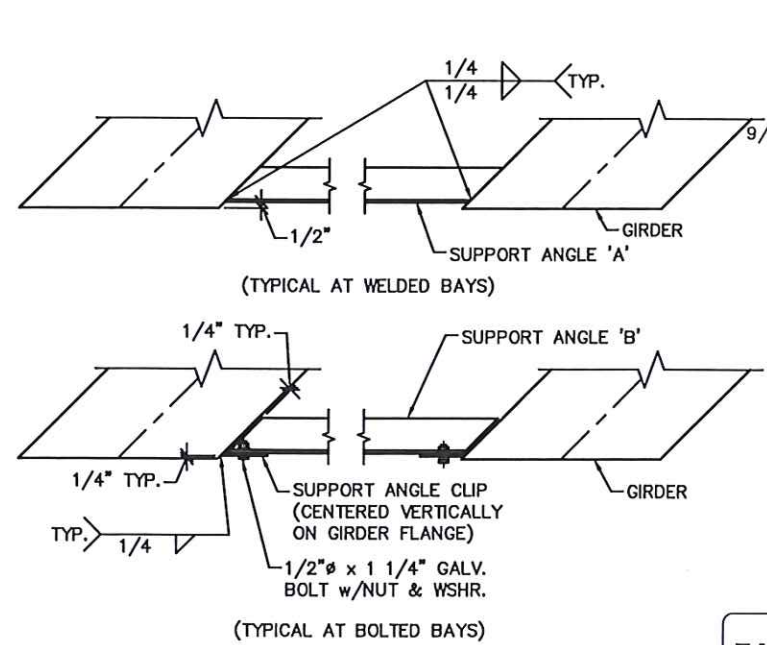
1/4
1/4
TYP.
9/
1/2"
GIRDER
SUPPORT ANGLE 'A'
(TYPICAL AT WELDED BAYS)

1/4" TYP.
SUPPORT ANGLE 'B'
1/4" TYP.
SUPPORT ANGLE CLIP (CENTERED VERTICALLY ON GIRDER FLANGE)
GIRDER
TYP.
1/4
1/2"ø x 1 1/4" GALV. BOLT w/NUT & WSHR.
(TYPICAL AT BOLTED BAYS)